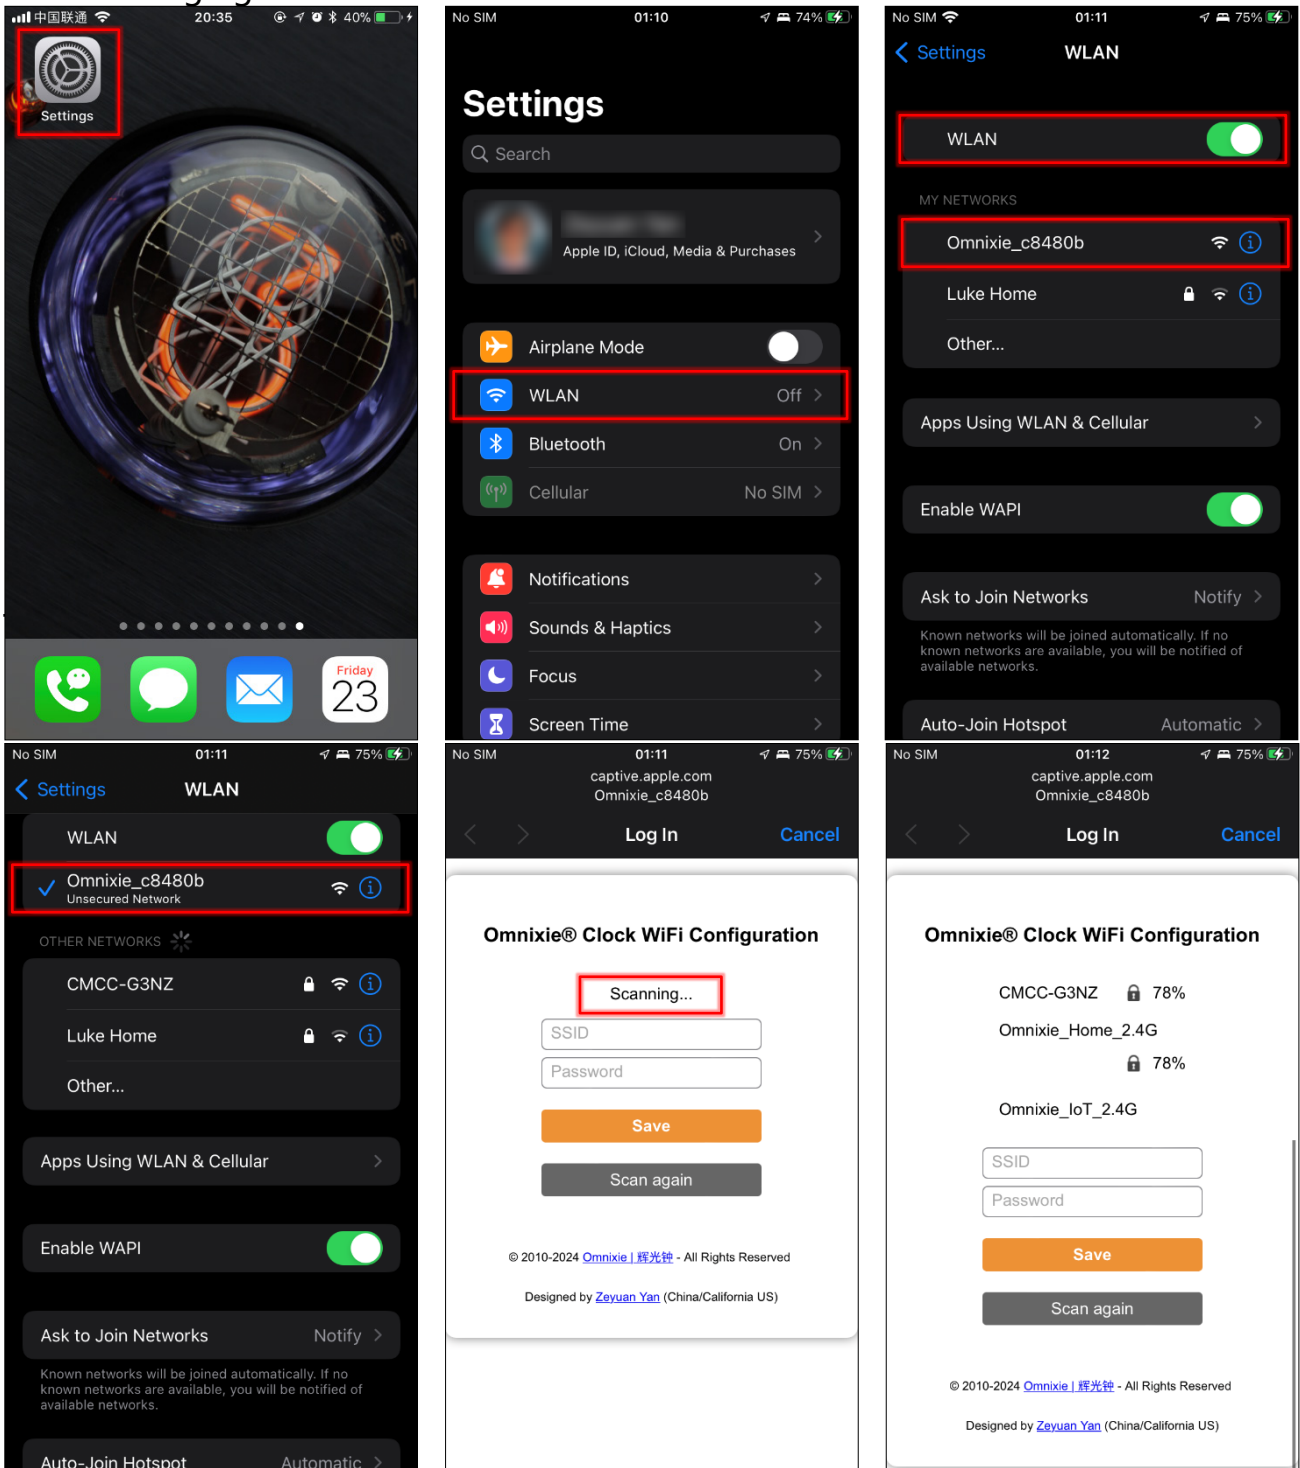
中国联通 20:35 40%

Settings

Friday 23

No SIM 01:10 74%

Settings

Search

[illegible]
Apple ID, iCloud, Media & Purchases

Airplane Mode
WLAN Off
Bluetooth On
Cellular No SIM

Notifications
Sounds & Haptics
Focus
Screen Time

No SIM 01:11 75%

Settings WLAN

WLAN

MY NETWORKS
Omnixie_c8480b
Luke Home
Other...

Apps Using WLAN & Cellular

Enable WAPI

Ask to Join Networks Notify

Known networks will be joined automatically. If no known networks are available, you will be notified of available networks.

Auto-Join Hotspot Automatic

No SIM 01:11 75%

Settings WLAN

WLAN

Omnixie_c8480b
Unsecured Network

OTHER NETWORKS
CMCC-G3NZ
Luke Home
Other...

Apps Using WLAN & Cellular

Enable WAPI

Ask to Join Networks Notify

Known networks will be joined automatically. If no known networks are available, you will be notified of available networks.

Auto-Join Hotspot Automatic

No SIM 01:11 75%
captive.apple.com
Omnixie_c8480b

Log In Cancel

Omnixie® Clock WiFi Configuration

Scanning...
SSID
Password
Save
Scan again

© 2010-2024 Omnixie | 辉光钟 - All Rights Reserved

Designed by Zeyuan Yan (China/California US)

No SIM 01:12 75%
captive.apple.com
Omnixie_c8480b

Log In Cancel

Omnixie® Clock WiFi Configuration

CMCC-G3NZ 78%
Omnixie_Home_2.4G
78%
Omnixie_IoT_2.4G

SSID
Password
Save
Scan again

© 2010-2024 Omnixie | 辉光钟 - All Rights Reserved

Designed by Zeyuan Yan (China/California US)